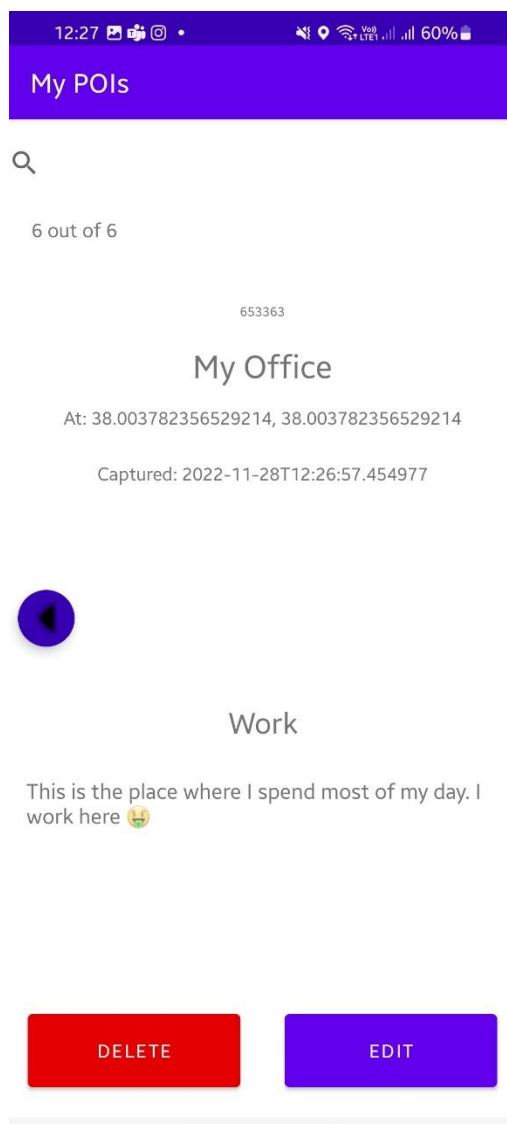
12:27 60%

My POIs

6 out of 6

653363

My Office

At: 38.003782356529214, 38.003782356529214

Captured: 2022-11-28T12:26:57.454977

Work

This is the place where I spend most of my day. I work here 🤑

DELETE

EDIT